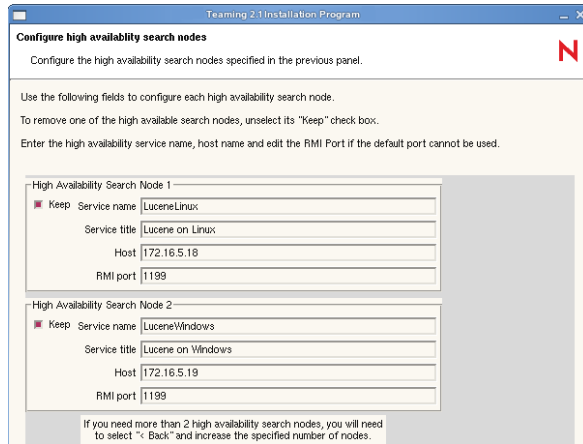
Teaming 2.1 Installation Program

Configure high availablity search nodes

Configure the high availability search nodes specified in the previous panel.

N

Use the following fields to configure each high availability search node.

To remove one of the high available search nodes, unselect its "Keep" check box.

Enter the high availability service name, host name and edit the RMI Port if the default port cannot be used.

High Availability Search Node 1

Keep Service name LuceneLinux

Service title Lucene on Linux

Host 172.16.5.18

RMI port 1199

High Availability Search Node 2

Keep Service name LuceneWindows

Service title Lucene on Windows

Host 172.16.5.19

RMI port 1199

If you need more than 2 high availability search nodes, you will need to select "< Back" and increase the specified number of nodes.